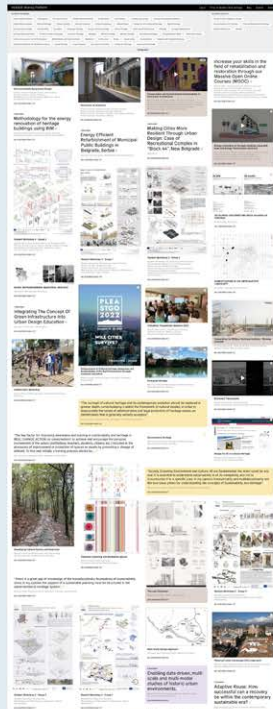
Methodology for the energy renovation of heritage buildings using BIM

Energy Efficient Refurbishment of Municipal Public Buildings in Belgrade, Serbia

Making Cities More Resilient Through Urban Design: Case of Recreational Complex in "Block 44", New Belgrade

increase your skills in the field of rehabilitation and restoration through our Massive Open Online Courses (MOOC)

Integrating The Concept Of Green Infrastructure Into Urban Design Education

PLEA STGO 2022

Checking data drawn, multi-scale and multi-modal studies of historic urban environments.

Adaptive Reuse: Are successful can a recovery be within the contemporary sustainable era?

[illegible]